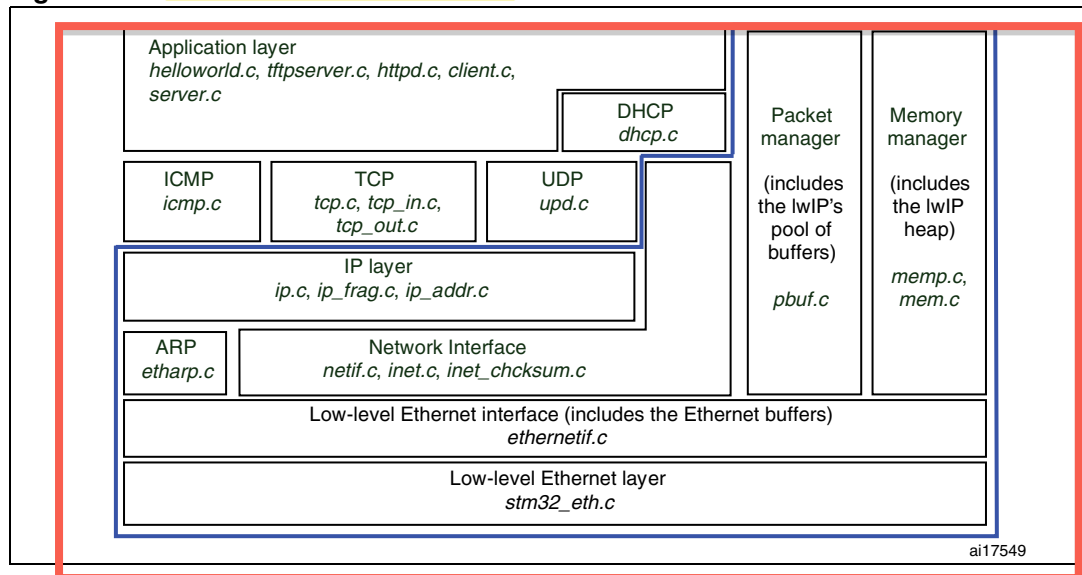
Application layer
*helloworld.c*, *tftpserver.c*, *httpd.c*, *client.c*, *server.c*

DHCP
*dhcp.c*

Packet manager

(includes the lwIP's pool of buffers)

*pbuf.c*

Memory manager

(includes the lwIP heap)

*memp.c*, *mem.c*

ICMP
*icmp.c*

TCP
*tcp.c*, *tcp_in.c*, *tcp_out.c*

UDP
*upd.c*

IP layer
*ip.c*, *ip_frag.c*, *ip_addr.c*

ARP
*etharp.c*

Network Interface
*netif.c*, *inet.c*, *inet_chcksum.c*

Low-level Ethernet interface (includes the Ethernet buffers)
*ethernetif.c*

Low-level Ethernet layer
*stm32_eth.c*

ai17549